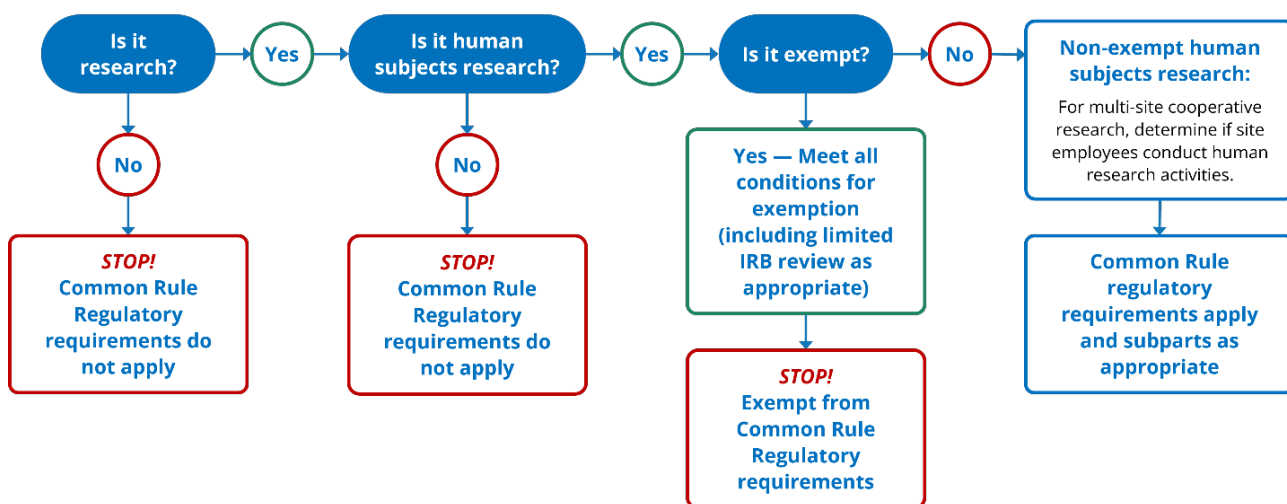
Is it research?

Yes

Is it human subjects research?

Yes

Is it exempt?

No

Non-exempt human subjects research:

For multi-site cooperative research, determine if site employees conduct human research activities.

No

STOP!
Common Rule Regulatory requirements do not apply

No

STOP!
Common Rule Regulatory requirements do not apply

Yes — Meet all conditions for exemption (including limited IRB review as appropriate)

STOP!
Exempt from Common Rule Regulatory requirements

Common Rule regulatory requirements apply and subparts as appropriate